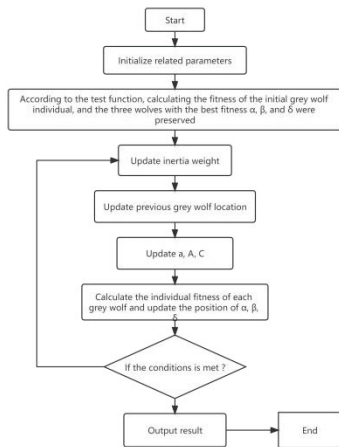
Start

Initialize related parameters

According to the test function, calculating the fitness of the initial grey wolf individual, and the three wolves with the best fitness α, β, and δ were preserved

Update inertia weight

Update previous grey wolf location

Update a, A, C

Calculate the individual fitness of each grey wolf and update the position of α, β, δ

If the conditions is met ?

Output result

End